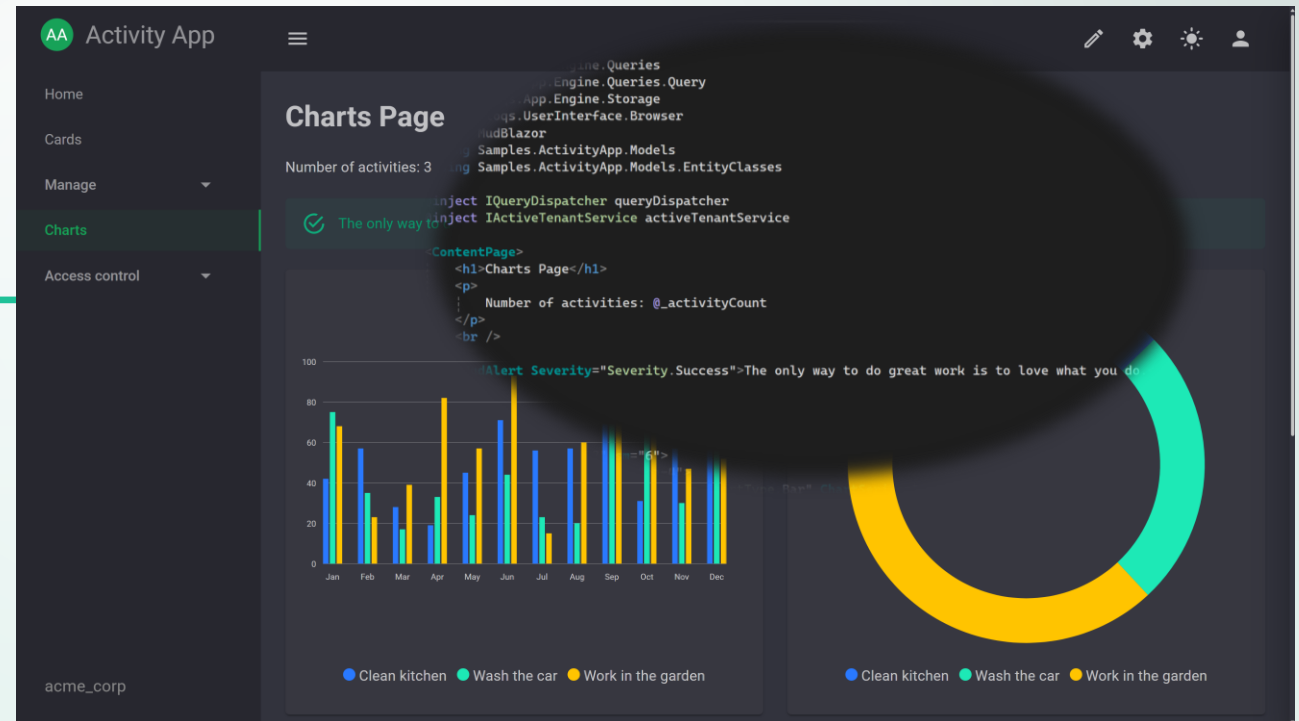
AA Activity App

Home
Cards
Manage
Charts
Access control

acme_corp

Charts Page

Number of activities: 3

The only way to

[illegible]gine.Queries
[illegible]p.Engine.Queries.Query
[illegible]App.Engine.Storage
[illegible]oqs.UserInterface.Browser
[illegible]udBlazor
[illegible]g Samples.ActivityApp.Models
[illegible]g Samples.ActivityApp.Models.EntityClasses

inject IQueryDispatcher queryDispatcher
inject IActiveTenantService activeTenantService

<ContentPage>
<h1>Charts Page</h1>
<p>
Number of activities: @_activityCount
</p>
<br />

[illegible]Alert Severity="Severity.Success">The only way to do great work is to love what you do

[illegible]="6">

| 100 |
|---|
| 80 |
| 60 |
| 40 |
| 20 |
| 0 |

Jan Feb Mar Apr May Jun Jul Aug Sep Oct Nov Dec

Clean kitchen Wash the car Work in the garden

Clean kitchen Wash the car Work in the garden